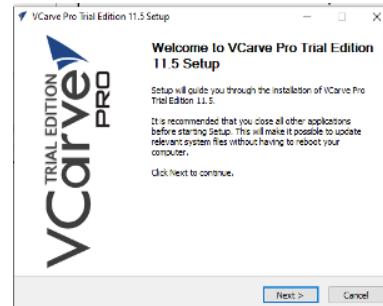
VCarve Pro Trial Edition 11.5 Setup

VCarve PRO TRIAL EDITION

Welcome to VCarve Pro Trial Edition 11.5 Setup

Setup will guide you through the installation of VCarve Pro Trial Edition 11.5.

It is recommended that you close all other applications before starting Setup. This will make it possible to update relevant system files without having to reboot your computer.

Click Next to continue.

Next >

Cancel